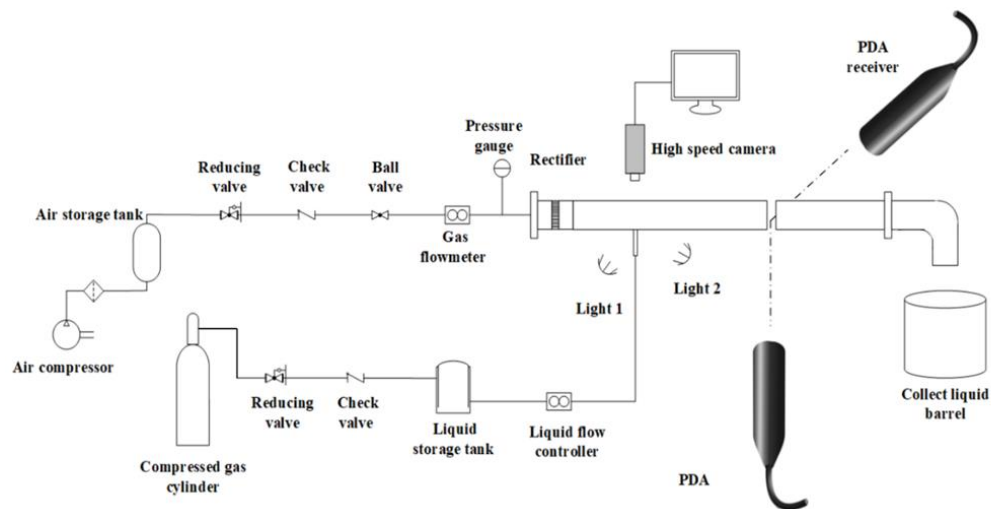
PDA receiver

Pressure gauge

Reducing valve

Check valve

Ball valve

Rectifier

High speed camera

Air storage tank

Gas flowmeter

Light 1

Light 2

Air compressor

Reducing valve

Check valve

Liquid storage tank

Liquid flow controller

Collect liquid barrel

Compressed gas cylinder

PDA